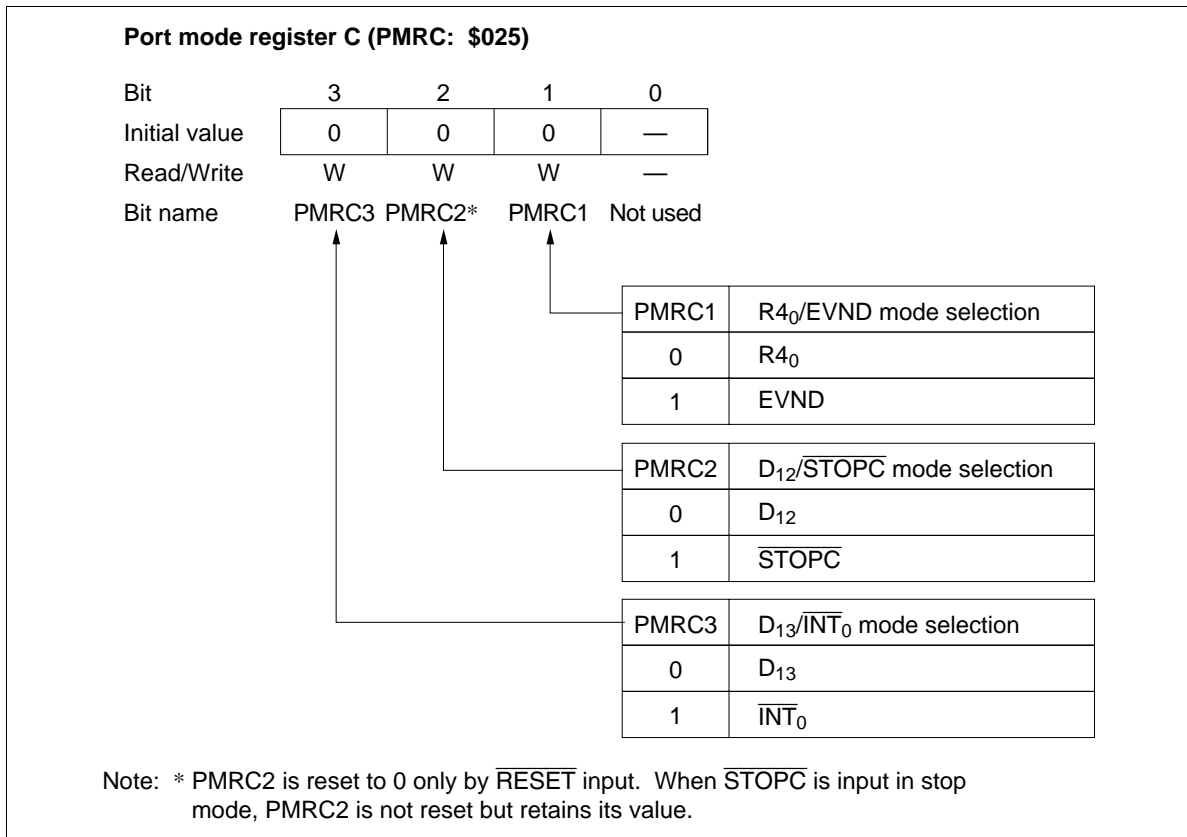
**Port mode register C (PMRC: \$025)**

| Bit | 3 | 2 | 1 | 0 |
|---|---|---|---|---|
| Initial value | 0 | 0 | 0 | — |
| Read/Write | W | W | W | — |
| Bit name | PMRC3 | PMRC2* | PMRC1 | Not used |

| PMRC1 | $R4_0$/EVND mode selection |
|---|---|
| 0 | $R4_0$ |
| 1 | EVND |

| PMRC2 | $D_{12}/\overline{STOPC}$ mode selection |
|---|---|
| 0 | $D_{12}$ |
| 1 | $\overline{STOPC}$ |

| PMRC3 | $D_{13}/\overline{INT}_0$ mode selection |
|---|---|
| 0 | $D_{13}$ |
| 1 | $\overline{INT}_0$ |

Note: * PMRC2 is reset to 0 only by $\overline{RESET}$ input. When $\overline{STOPC}$ is input in stop mode, PMRC2 is not reset but retains its value.